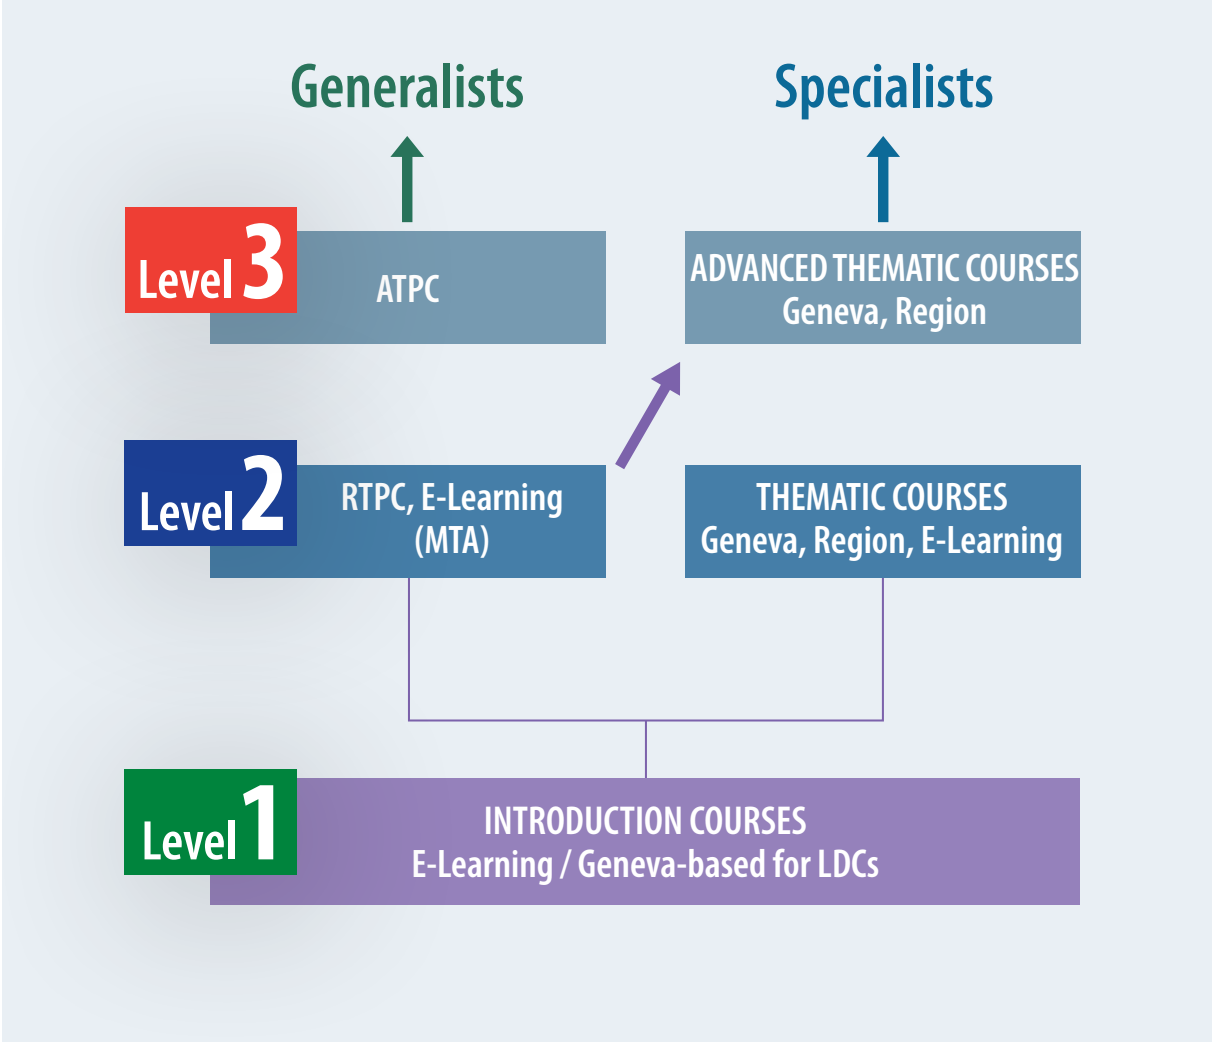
Generalists

Specialists

Level 3

ATPC

ADVANCED THEMATIC COURSES
Geneva, Region

Level 2

RTPC, E-Learning (MTA)

THEMATIC COURSES
Geneva, Region, E-Learning

Level 1

INTRODUCTION COURSES
E-Learning / Geneva-based for LDCs